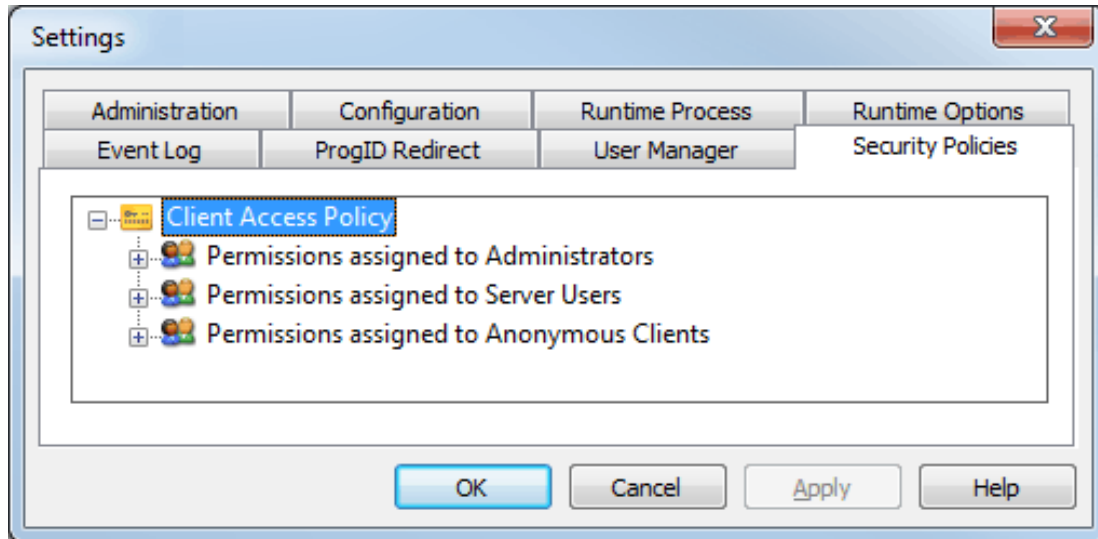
Settings

X

Administration
Configuration
Runtime Process
Runtime Options
Event Log
ProgID Redirect
User Manager
Security Policies

Client Access Policy
Permissions assigned to Administrators
Permissions assigned to Server Users
Permissions assigned to Anonymous Clients

OK
Cancel
Apply
Help